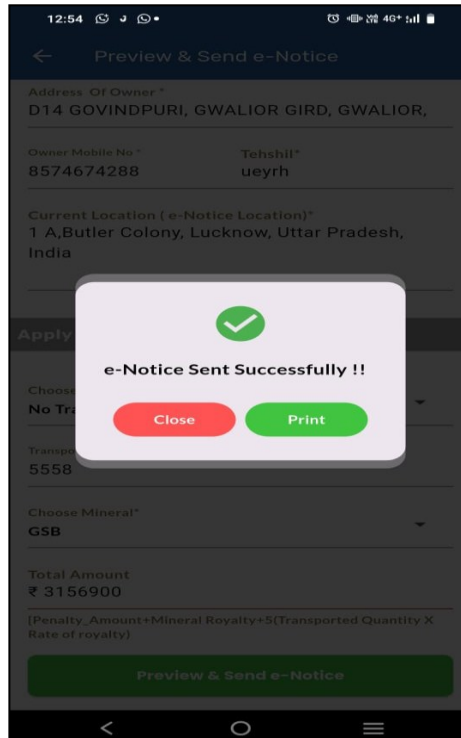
12:54

Preview & Send e-Notice

Address Of Owner *
D14 GOVINDPURI, GWALIOR GIRD, GWALIOR,

Owner Mobile No *
8574674288

Tehshil*
ueyrh

Current Location ( e-Notice Location)*
1 A,Butler Colony, Lucknow, Uttar Pradesh, India

Apply

Choose
No Tra

e-Notice Sent Successfully !!

Close

Print

Transp
5558

Choose Mineral*
GSB

Total Amount
₹ 3156900

(Penalty_Amount+Mineral Royalty+5(Transported Quantity X Rate of royalty)

Preview & Send e-Notice